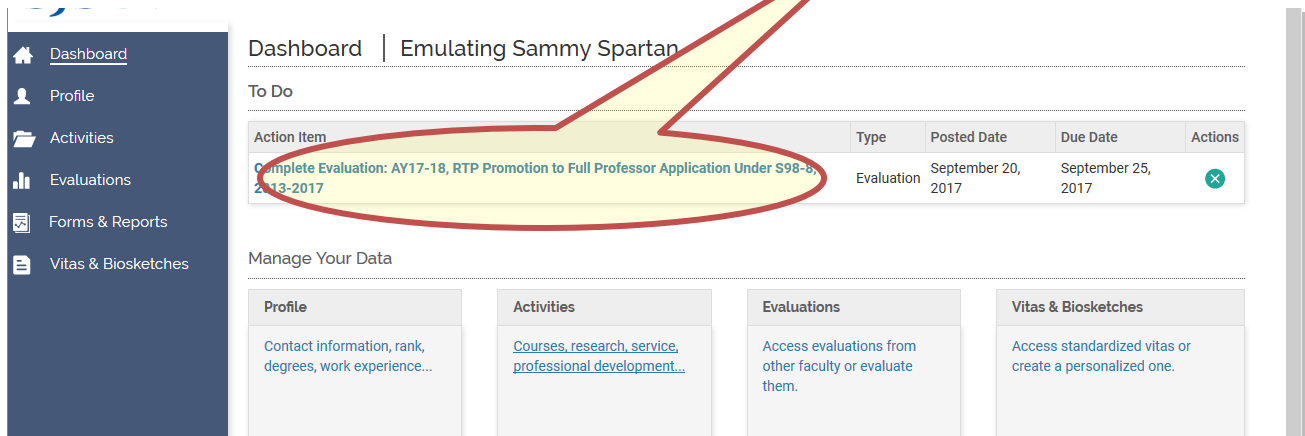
Dashboard
Profile
Activities
Evaluations
Forms & Reports
Vitas & Biosketches

Dashboard | Emulating Sammy Spartan

To Do

| Action Item | Type | Posted Date | Due Date | Actions |
|---|---|---|---|---|
| Complete Evaluation: AY17-18, RTP Promotion to Full Professor Application Under S98-8, 2013-2017 | Evaluation | September 20, 2017 | September 25, 2017 | |

Manage Your Data

Profile
Contact information, rank, degrees, work experience...

Activities
Courses, research, service, professional development...

Evaluations
Access evaluations from other faculty or evaluate them.

Vitas & Biosketches
Access standardized vitas or create a personalized one.